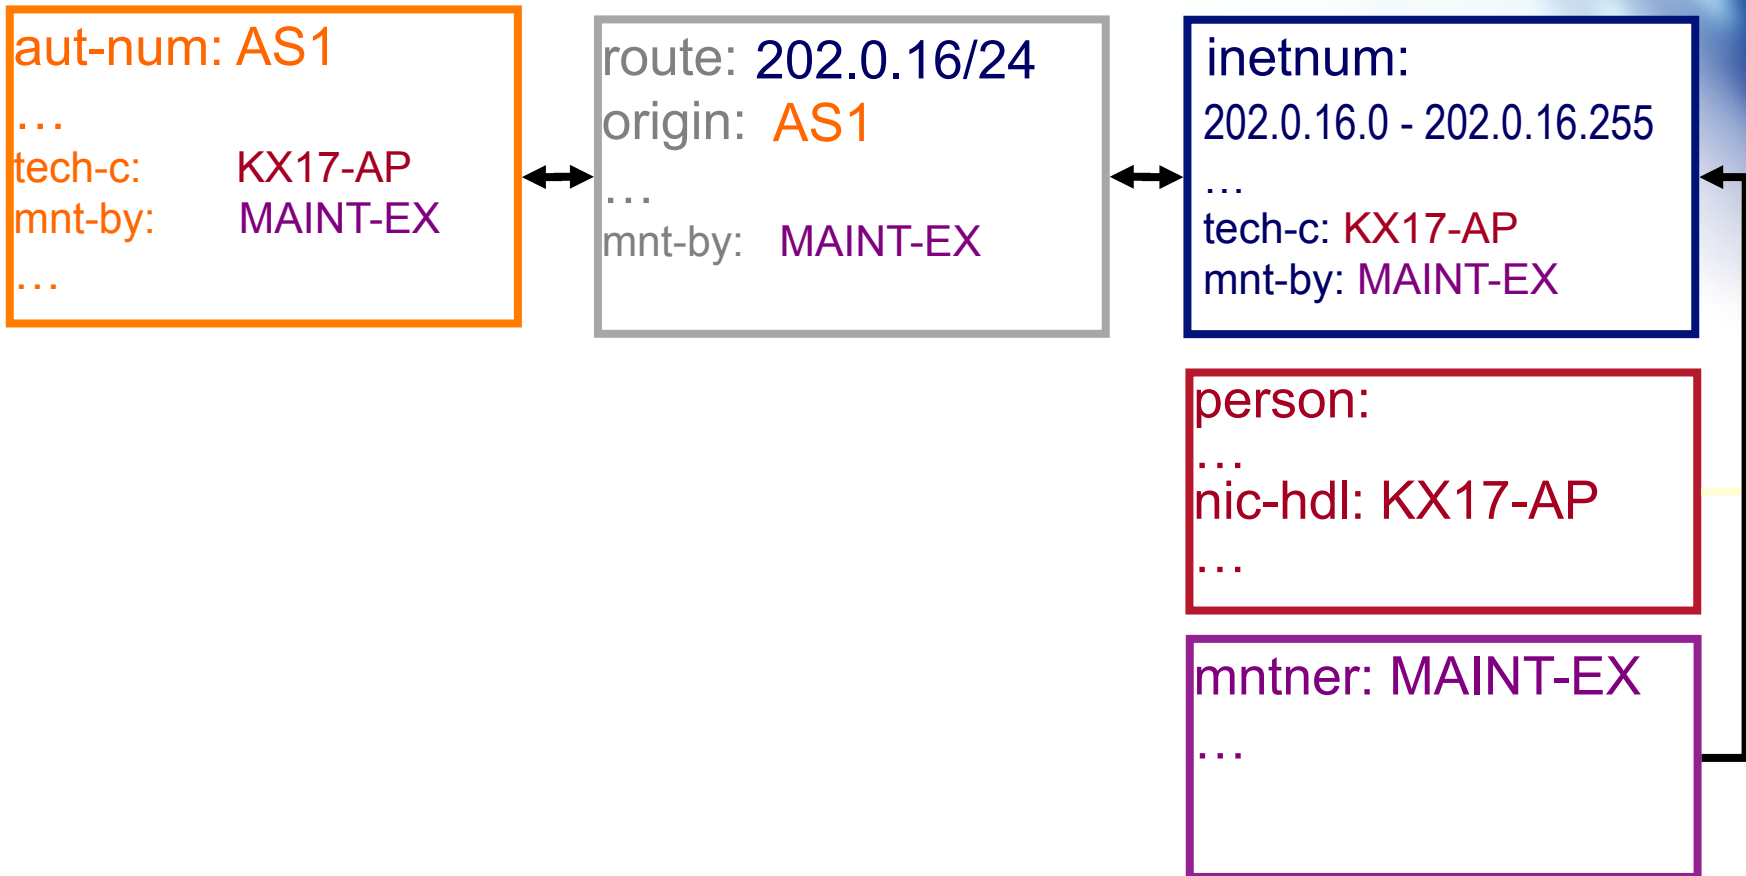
aut-num: AS1
…
tech-c: KX17-AP
mnt-by: MAINT-EX
…

route: 202.0.16/24
origin: AS1
…
mnt-by: MAINT-EX

inetnum:
202.0.16.0 - 202.0.16.255
…
tech-c: KX17-AP
mnt-by: MAINT-EX

person:
…
nic-hdl: KX17-AP
…

mntner: MAINT-EX
…